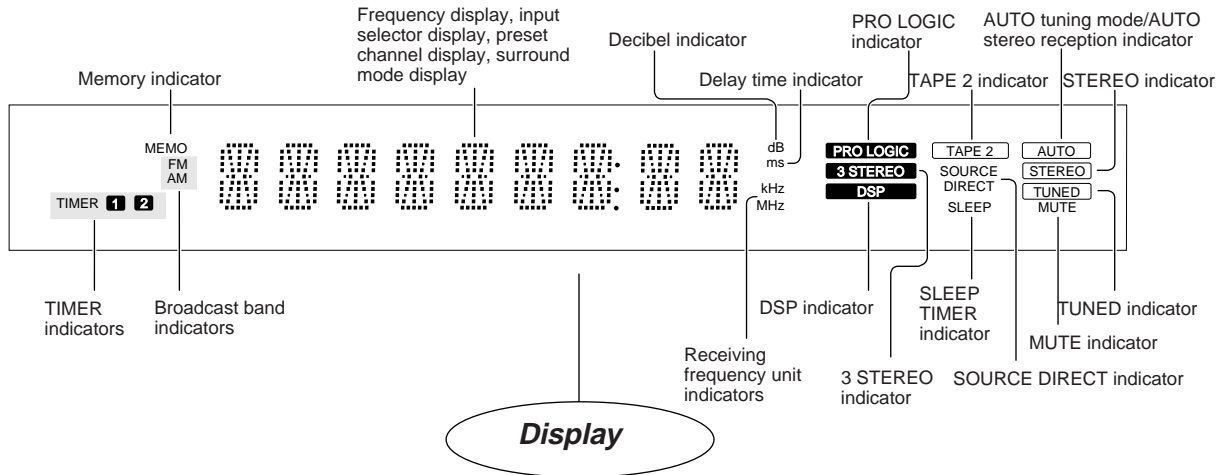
Frequency display, input selector display, preset channel display, surround mode display

Decibel indicator

PRO LOGIC indicator

AUTO tuning mode/AUTO stereo reception indicator

Memory indicator

Delay time indicator

TAPE 2 indicator

STEREO indicator

MEMO
FM
AM

TIMER 1 2

dB
ms

kHz
MHz

PRO LOGIC
3 STEREO
DSP

TAPE 2
SOURCE
DIRECT
SLEEP

AUTO
STEREO
TUNED
MUTE

TIMER indicators

Broadcast band indicators

DSP indicator

SLEEP TIMER indicator

TUNED indicator

MUTE indicator

Receiving frequency unit indicators

3 STEREO indicator

SOURCE DIRECT indicator

Display